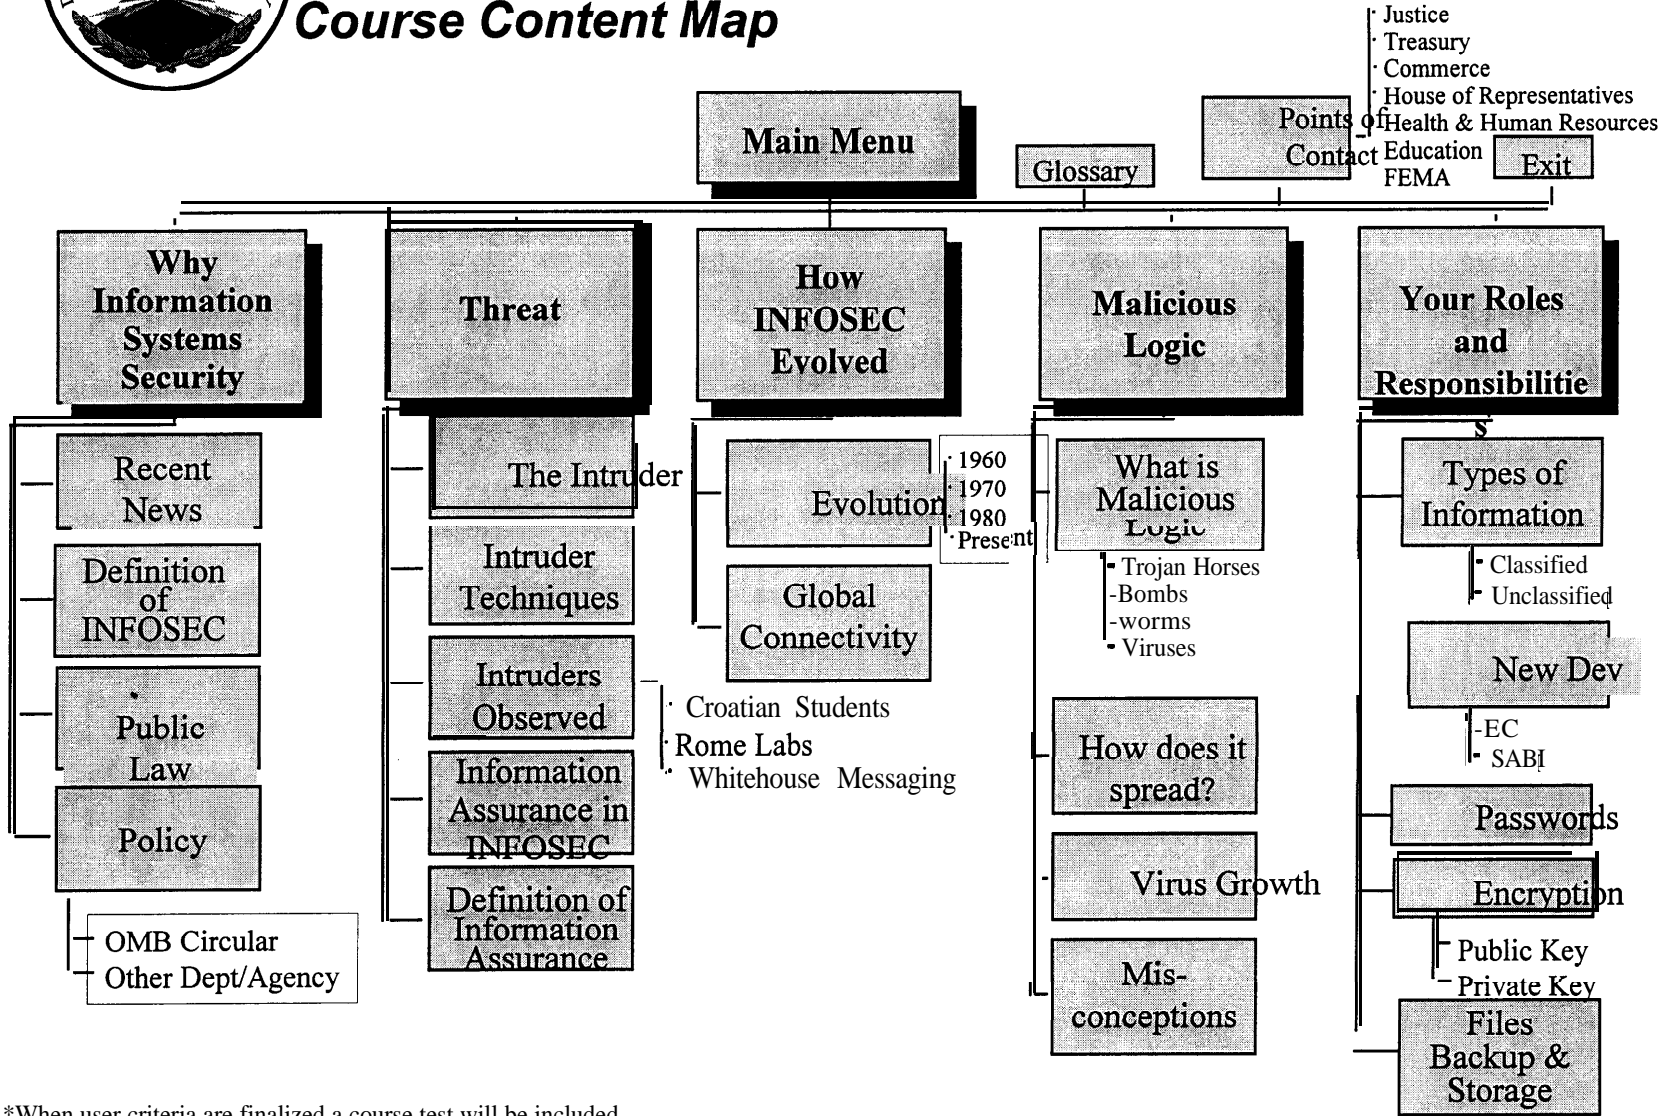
Course Content Map

Justice
Treasury
Commerce
House of Representatives
Health & Human Resources
Education
FEMA

Main Menu

Glossary

Points of Contact

Exit

Why Information Systems Security

Recent News

Definition of INFOSEC

Public Law

Policy

OMB Circular
Other Dept/Agency

Threat

The Intruder

Intruder Techniques

Intruders Observed

Croatian Students
Rome Labs
Whitehouse Messaging

Information Assurance in INFOSEC

Definition of Information Assurance

How INFOSEC Evolved

Evolution

1960
1970
1980
Present

Global Connectivity

Malicious Logic

What is Malicious Logic

Trojan Horses
-Bombs
-worms
Viruses

How does it spread?

Virus Growth

Mis-conceptions

Your Roles and Responsibilities

Types of Information

Classified
Unclassified

New Dev

-EC
SABI

Passwords

Encryption

Public Key
Private Key

Files Backup & Storage

*When user criteria are finalized a course test will be included